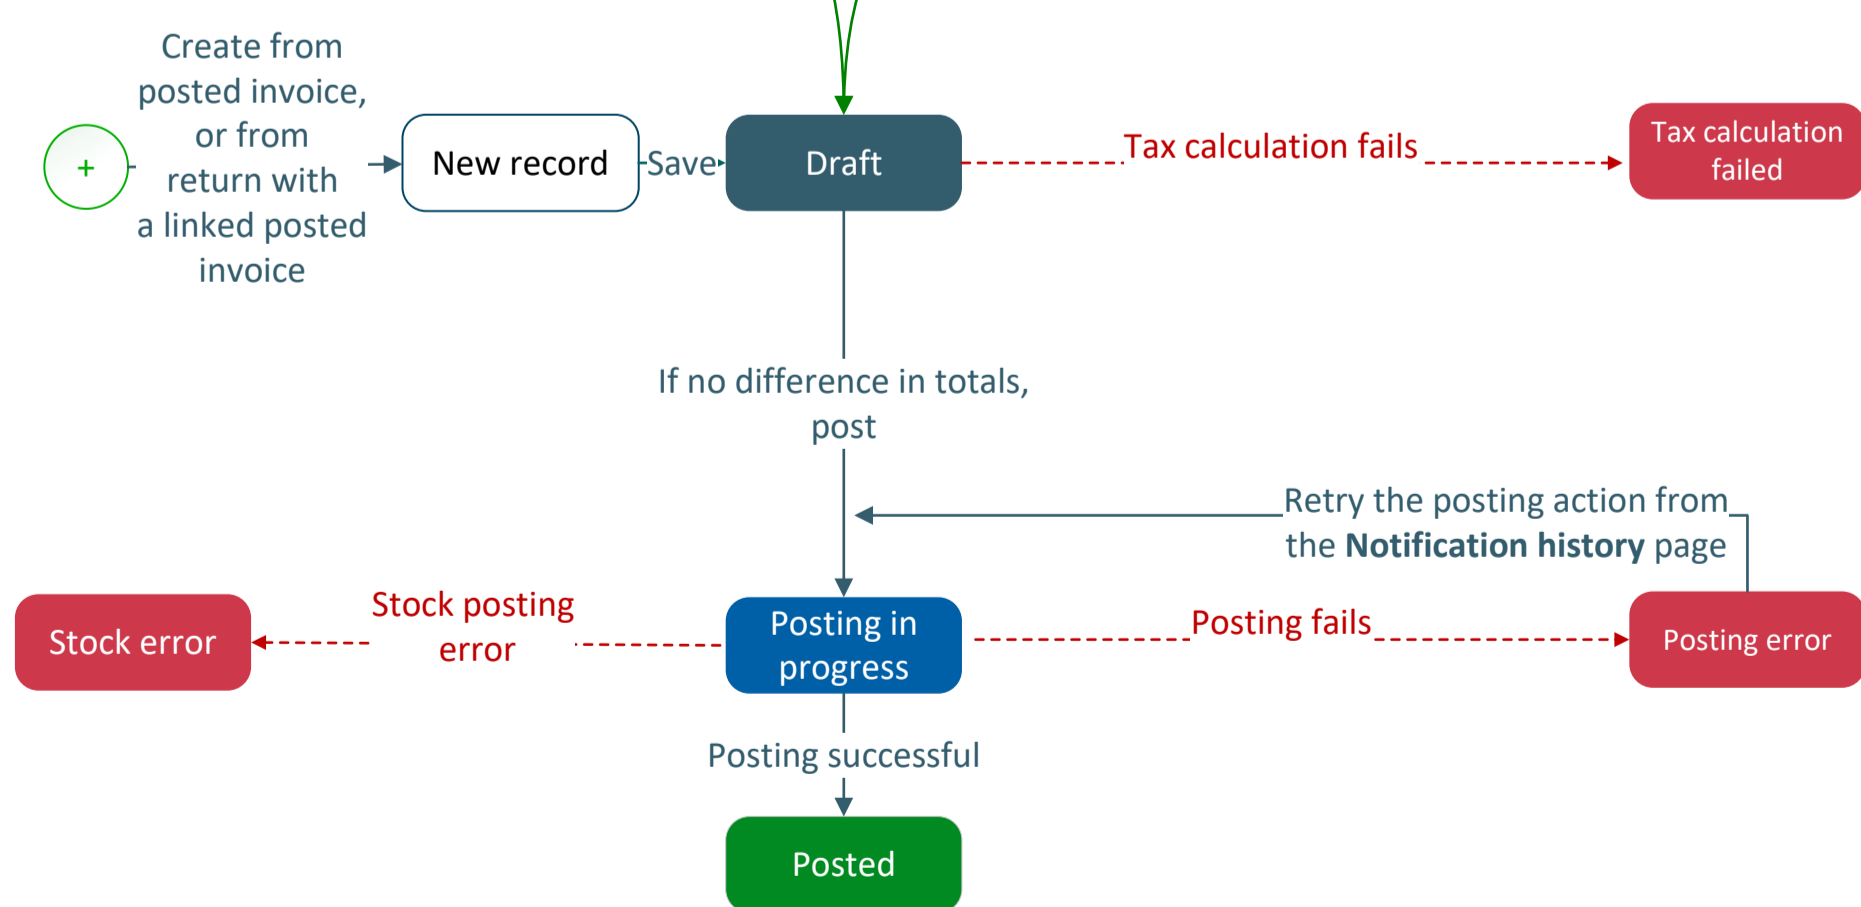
+

Create from posted invoice, or from return with a linked posted invoice

New record

Save

Draft

Tax calculation fails

Tax calculation failed

If no difference in totals, post

Retry the posting action from the **Notification history** page

Stock error

Stock posting error

Posting in progress

Posting fails

Posting error

Posting successful

Posted